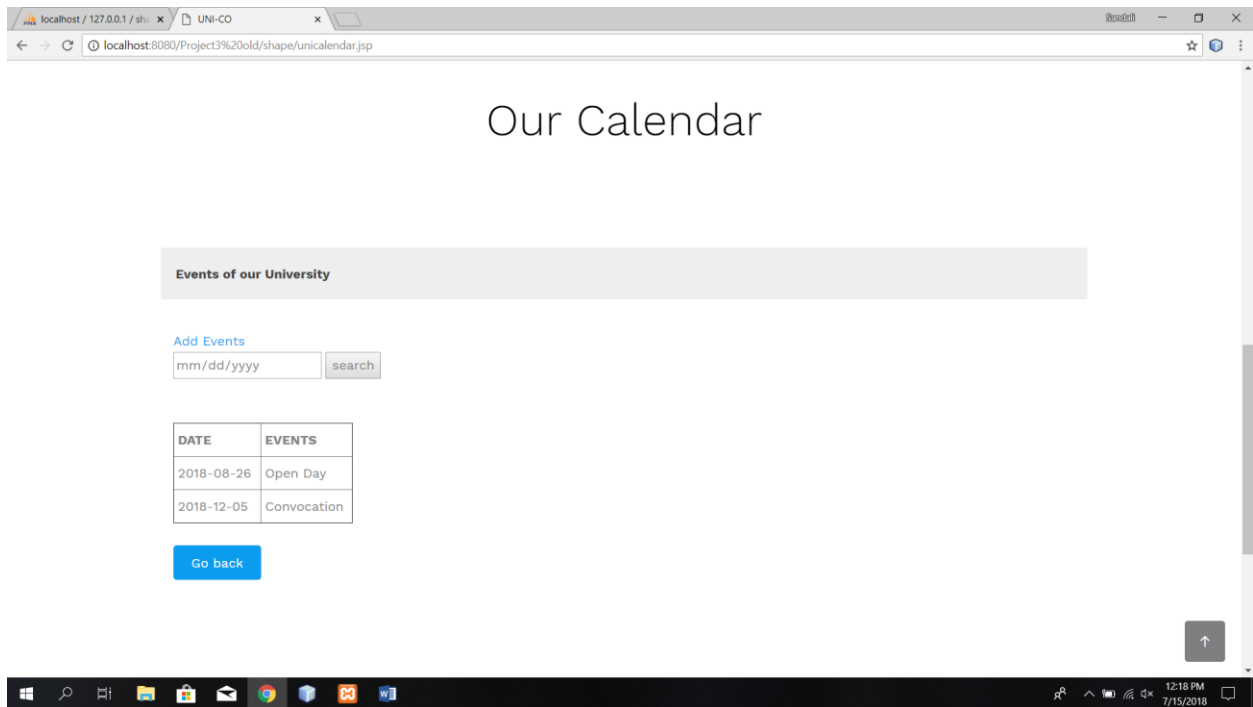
localhost / 127.0.0.1 / sh ×
UNI-CO ×
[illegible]
localhost:8080/Project3%20old/shape/unicalendar.jsp

Our Calendar

Events of our University

Add Events
mm/dd/yyyy search

| DATE | EVENTS |
|---|---|
| 2018-08-26 | Open Day |
| 2018-12-05 | Convocation |

Go back

↑

12:18 PM
7/15/2018